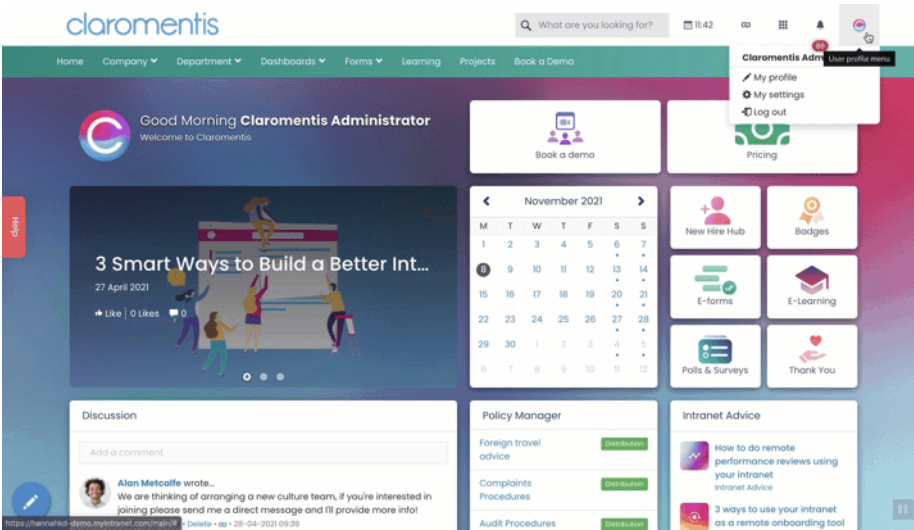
claromentis

What are you looking for?

11:42

User profile menu

Claromentis Adm

My profile
My settings
Log out

Home Company Department Dashboards Forms Learning Projects Book a Demo

Good Morning Claromentis Administrator
Welcome to Claromentis

Book a demo

Pricing

Help

3 Smart Ways to Build a Better Int...
27 April 2021
Like | 0 Likes 0

November 2021

| M | T | W | T | F | S | S |
|---|---|---|---|---|---|---|
| 1 | 2 | 3 | 4 | 5 | 6 | 7 |
| 8 | 9 | 10 | 11 | 12 | 13 | 14 |
| 15 | 16 | 17 | 18 | 19 | 20 | 21 |
| 22 | 23 | 24 | 25 | 26 | 27 | 28 |
| 29 | 30 | 1 | 2 | 3 | 4 | 5 |
| 6 | 7 | 8 | 9 | 10 | 11 | 12 |

New Hire Hub
Badges
E-forms
E-Learning
Polls & Surveys
Thank You

Discussion
Add a comment
Alan Metcalfe wrote...
We are thinking of arranging a new culture team, if you're interested in joining please send me a direct message and I'll provide more info!
Delete • 26-04-2021 09:39
https://hannahkd-demo.myintranet.com/main/#

Policy Manager
Foreign travel advice Distribution
Complaints Procedures Distribution
Audit Procedures Distribution

Intranet Advice
How to do remote performance reviews using your intranet
Intranet Advice
3 ways to use your intranet as a remote onboarding tool